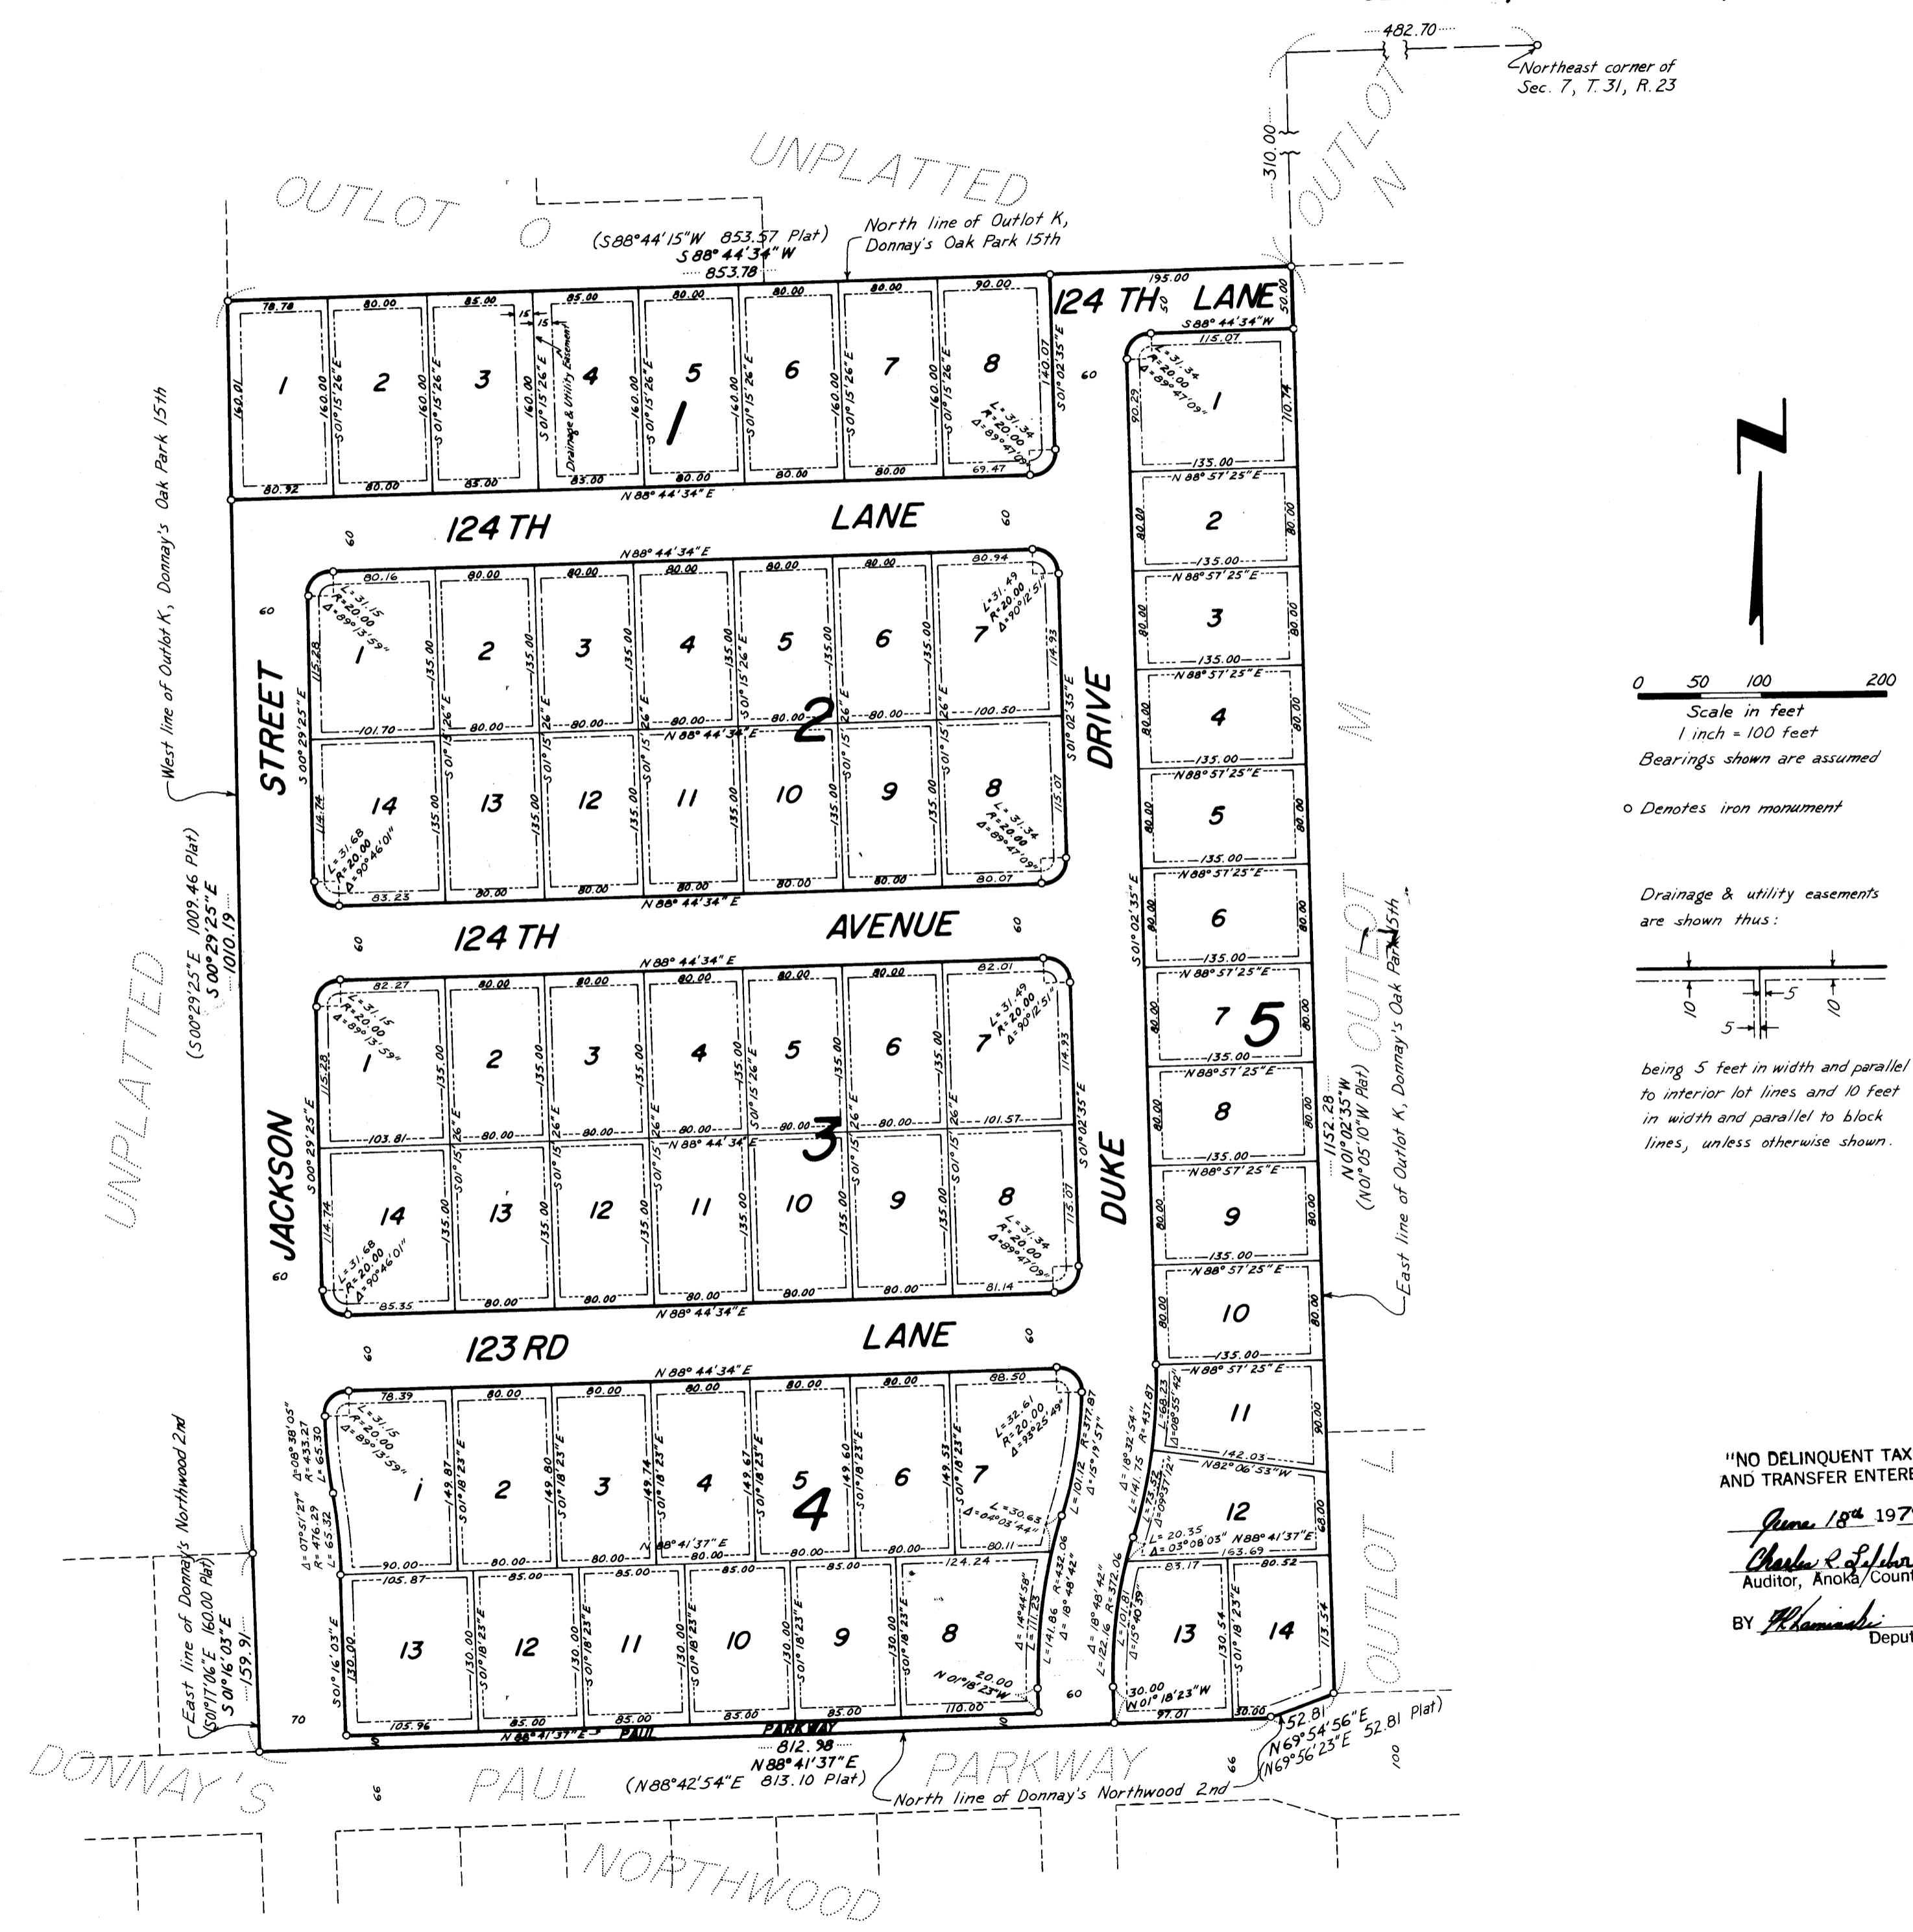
482.70

Northeast corner of Sec. 7, T. 31, R. 23

310.00

OUTLOT N

UNPLATTED

OUTLOT O

(S88°44'15"W 853.57 Plat)
S 88° 44'34" W
853.78

North line of Outlot K, Donnay's Oak Park 15th

124 TH LANE

195.00

50.00

S88°44'34"W

115.07

78.78 80.00 85.00 85.00 80.00 80.00 80.00 90.00

1 2 3 4 5 6 7 8

1

160.01 160.00 160.00 160.00 160.00 160.00 160.00 160.00 140.07

S01°15'26"E S01°15'26"E S01°15'26"E S01°15'26"E S01°15'26"E S01°15'26"E S01°15'26"E S01°02'35"E

15 15

Drainage & Utility Easement

L=31.34 R=20.00 Δ=89°47'09"

80.92 80.00 83.00 83.00 80.00 80.00 80.00 69.47

N 88°44'34" E

60

N

0 50 100 200

Scale in feet
1 inch = 100 feet
Bearings shown are assumed

o Denotes iron monument

Drainage & utility easements are shown thus:

10 5 10 5

being 5 feet in width and parallel to interior lot lines and 10 feet in width and parallel to block lines, unless otherwise shown.

124 TH LANE

60 60 60

N88°44'34"E

80.16 80.00 80.00 80.00 80.00 80.00 80.94

L=31.15 R=20.00 Δ=89°13'59"

L=31.49 R=20.00 Δ=90°12'51"

1 2 3 4 5 6 7

2

115.28 135.00 135.00 135.00 135.00 135.00 135.00 114.93

101.70 80.00 80.00 80.00 80.00 80.00 100.50

N 88°44'34" E

14 13 12 11 10 9 8

114.74 135.00 135.00 135.00 135.00 135.00 135.00 115.07

L=31.68 R=20.00 Δ=90°46'01"

L=31.34 R=20.00 Δ=89°47'09"

83.23 80.00 80.00 80.00 80.00 80.00 80.07

N 88°44'34" E

STREET

S00°29'25"E

DRIVE

S01°02'35"E

West line of Outlot K, Donnay's Oak Park 15th

(S00°29'25"E 1009.46 Plat)
S 00°29'25"E
1010.19

UNPLATTED

124 TH AVENUE

60 60

N 88°44'34" E

82.27 80.00 80.00 80.00 80.00 80.00 80.00 82.01

L=31.15 R=20.00 Δ=89°13'59"

L=31.49 R=20.00 Δ=90°12'51"

1 2 3 4 5 6 7

3

115.28 135.00 135.00 135.00 135.00 135.00 135.00 114.93

103.81 80.00 80.00 80.00 80.00 80.00 101.57

N 88°44'34" E

14 13 12 11 10 9 8

114.74 135.00 135.00 135.00 135.00 135.00 135.00 115.07

L=31.68 R=20.00 Δ=90°46'01"

L=31.34 R=20.00 Δ=89°47'09"

85.35 80.00 80.00 80.00 80.00 80.00 80.00 81.14

N 88°44'34" E

JACKSON

S00°29'25"E

DUKE

S01°02'35"E

60

1 2 3 4 5 6 7 8 9 10 11 12 13 14

5

90.29 110.74

L=31.34 R=20.00 Δ=89°47'09"

135.00

N 88°57'25" E

80.00

M

OUTLOT

1152.28
N01°02'35"W
(N01°05'10"W Plat)

East line of Outlot K, Donnay's Oak Park 15th

123 RD LANE

60 60

N 88°44'34" E

78.39 80.00 80.00 80.00 80.00 80.00 88.50

L=31.15 R=20.00 Δ=89°13'59"

L=32.61 R=20.00 Δ=93°25'49"

1 2 3 4 5 6 7

4

149.87 149.80 149.74 149.67 149.60 149.53

S01°18'23"E

Δ=08°38'05" R=433.27 L=65.30

Δ=07°51'27" R=476.29 L=65.32

L=30.63 Δ=04°03'44"

L=101.12 R=377.87 Δ=15°19'57"

90.00 80.00 80.00 80.00 80.00 80.11

N 88°41'37" E

105.87 85.00 85.00 85.00 85.00 124.24

13 12 11 10 9 8

130.00 130.00 130.00 130.00 130.00 130.00

S01°16'03"E

L=141.86 R=432.06 Δ=18°48'42"

Δ=14°44'58" L=111.23

N 01°18'23"W 20.00

105.96 85.00 85.00 85.00 85.00 110.00

N 88°41'37" E

PAUL PARKWAY

Δ=18°32'54" R=437.87 L=141.75

L=68.23 Δ=08°55'42"

L=73.52 Δ=09°37'12"

11

142.03

N82°06'53"W

12

68.00

L=20.35 Δ=03°08'03"

N88°41'37"E

163.69

83.17 80.52

13 14

130.54 113.54

S01°18'23"E

Δ=18°48'42" L=122.16 R=372.06

L=101.81 Δ=15°40'59"

30.00
N01°18'23"W

97.01 30.00

60

52.81
N69°54'56"E
(N69°56'23"E 52.81 Plat)

100

OUTLOT L

90.00

East line of Donnay's Northwood 2nd
(S01°17'06"E 160.00 Plat)
S 01°16'03"E
159.91

70

N 88°41'37" E
812.98
(N88°42'54"E 813.10 Plat)

North line of Donnay's Northwood 2nd

DONNAY'S PAUL PARKWAY

66 66

NORTHWOOD

"NO DELINQUENT TAX
AND TRANSFER ENTERE

June 18th 197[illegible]

Charles R. Lefebvre
Auditor, Anoka County

BY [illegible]
Deput